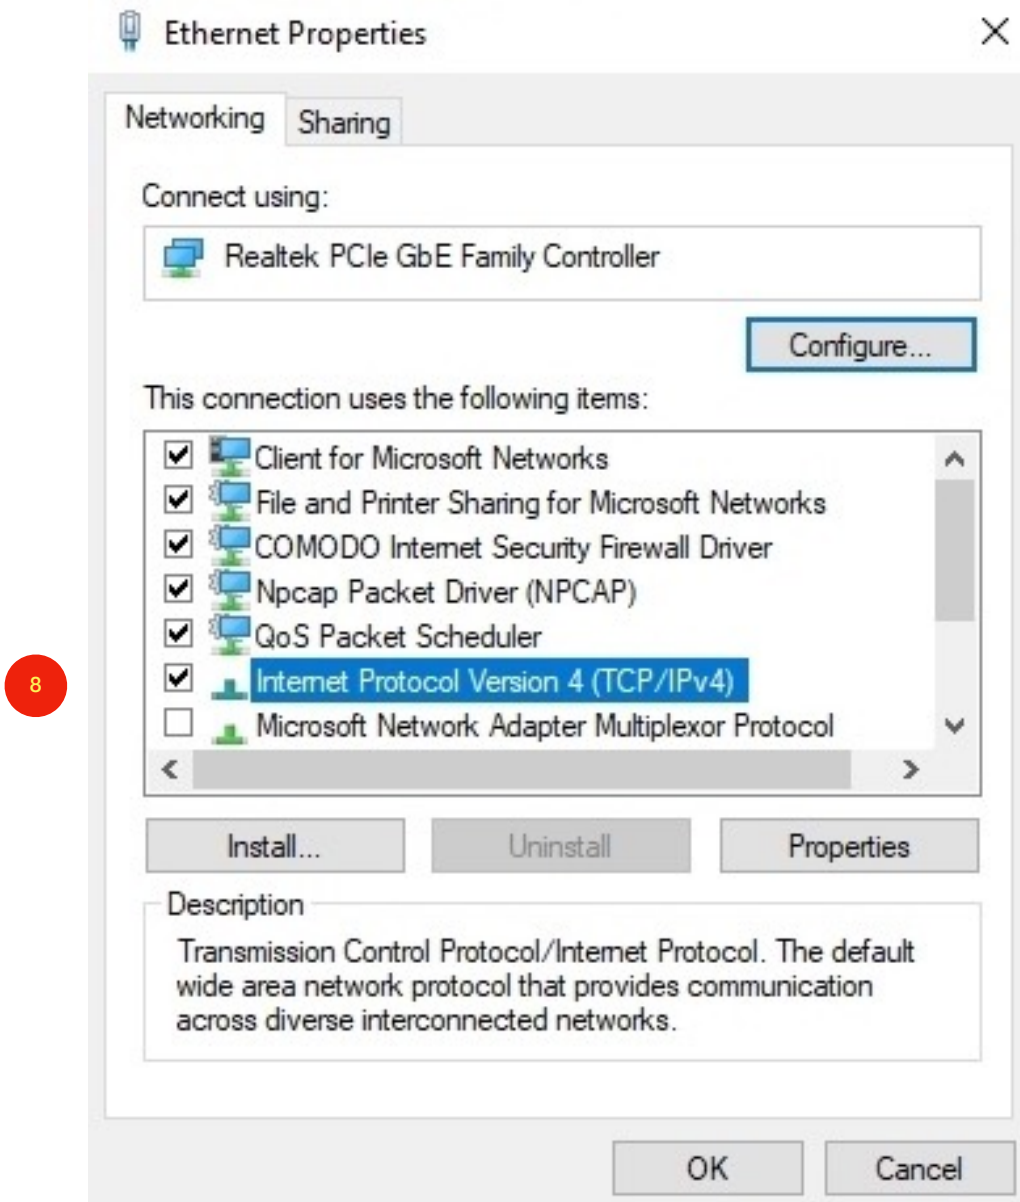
Ethernet Properties

Networking Sharing

Connect using:

Realtek PCIe GbE Family Controller

Configure...

This connection uses the following items:

Client for Microsoft Networks
File and Printer Sharing for Microsoft Networks
COMODO Internet Security Firewall Driver
Npcap Packet Driver (NPCAP)
QoS Packet Scheduler
8
Internet Protocol Version 4 (TCP/IPv4)
Microsoft Network Adapter Multiplexor Protocol

Install... Uninstall Properties

Description

Transmission Control Protocol/Internet Protocol. The default wide area network protocol that provides communication across diverse interconnected networks.

OK Cancel